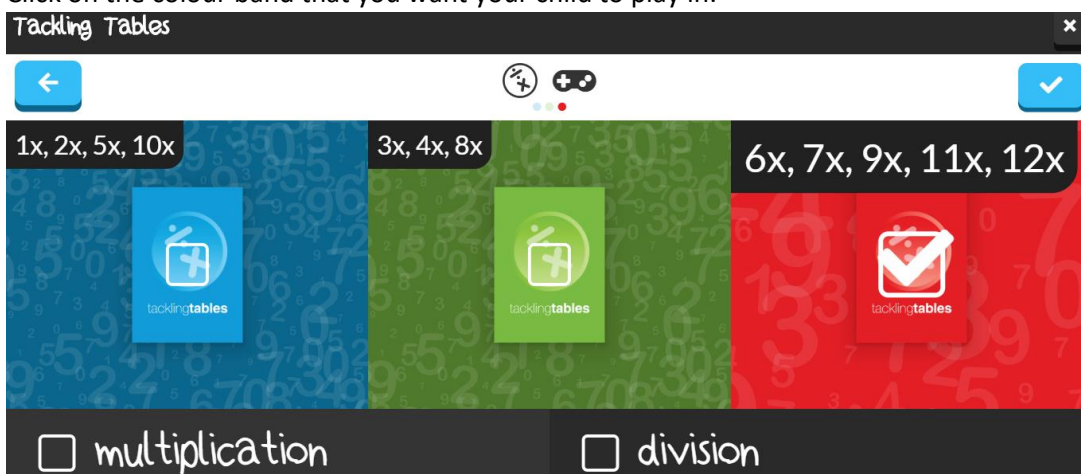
Click on the colour band that you want your child to play in.

Tackling Tables

×

1x, 2x, 5x, 10x

tacklingtables

3x, 4x, 8x

tacklingtables

6x, 7x, 9x, 11x, 12x

tacklingtables

☐ multiplication

☐ division